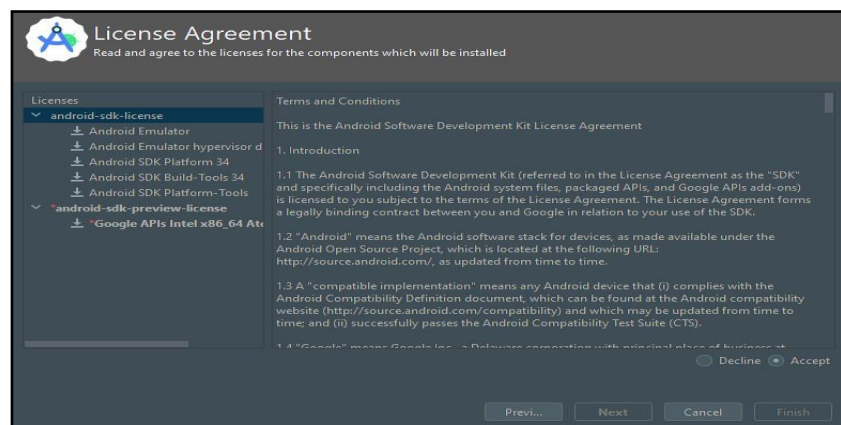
License Agreement
Read and agree to the licenses for the components which will be installed

Licenses
android-sdk-license
Android Emulator
Android Emulator hypervisor d
Android SDK Platform 34
Android SDK Build-Tools 34
Android SDK Platform-Tools
*android-sdk-preview-license
*Google APIs Intel x86_64 At

Terms and Conditions

This is the Android Software Development Kit License Agreement

1. Introduction

1.1 The Android Software Development Kit (referred to in the License Agreement as the "SDK" and specifically including the Android system files, packaged APIs, and Google APIs add-ons) is licensed to you subject to the terms of the License Agreement. The License Agreement forms a legally binding contract between you and Google in relation to your use of the SDK.

1.2 "Android" means the Android software stack for devices, as made available under the Android Open Source Project, which is located at the following URL: http://source.android.com/, as updated from time to time.

1.3 A "compatible implementation" means any Android device that (i) complies with the Android Compatibility Definition document, which can be found at the Android compatibility website (http://source.android.com/compatibility) and which may be updated from time to time; and (ii) successfully passes the Android Compatibility Test Suite (CTS).

1.4 "Google" means Google Inc., a Delaware corporation with principal place of business at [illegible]

Decline Accept

Previ... Next Cancel Finish